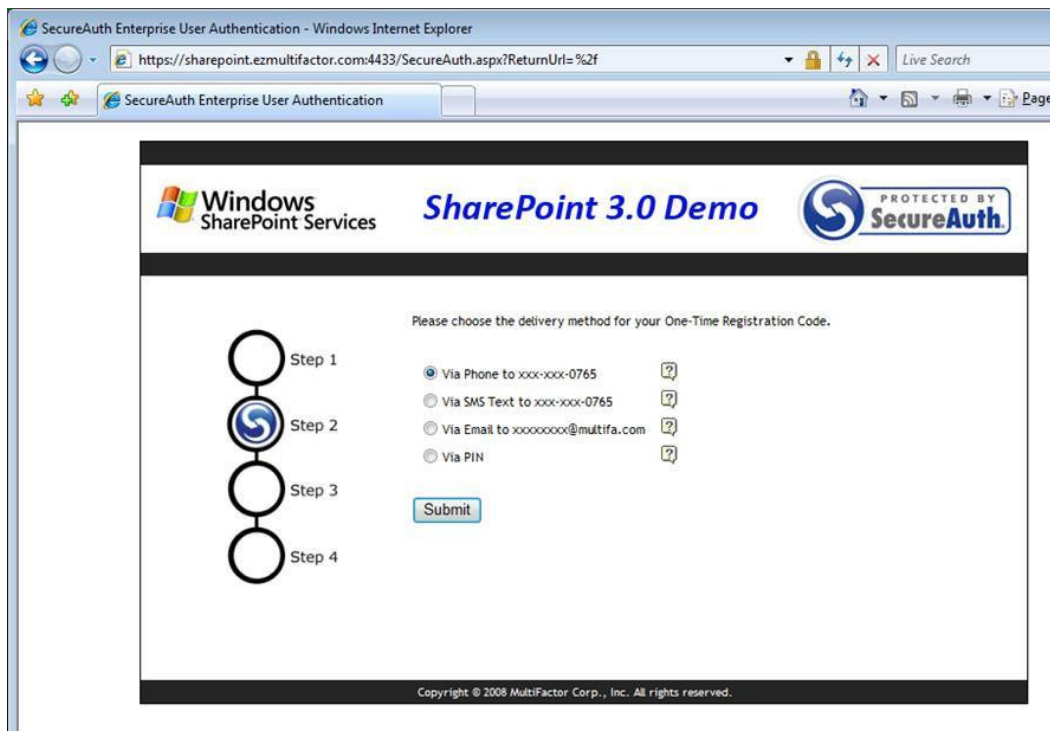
SecureAuth Enterprise User Authentication - Windows Internet Explorer

https://sharepoint.ezmultifactor.com:4433/SecureAuth.aspx?ReturnUrl=%2f

Live Search

SecureAuth Enterprise User Authentication

Page

Windows SharePoint Services

SharePoint 3.0 Demo

PROTECTED BY SecureAuth

Please choose the delivery method for your One-Time Registration Code.

Step 1

Step 2

Step 3

Step 4

Via Phone to xxx-xxx-0765 ?

Via SMS Text to xxx-xxx-0765 ?

Via Email to xxxxxxxx@multifa.com ?

Via PIN ?

Submit

Copyright © 2008 MultiFactor Corp., Inc. All rights reserved.